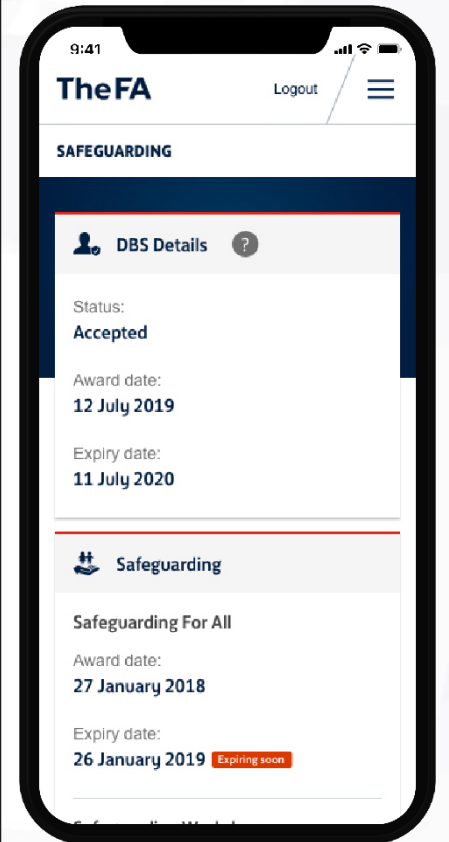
9:41

TheFA

Logout

SAFEGUARDING

DBS Details ?

Status:
Accepted

Award date:
12 July 2019

Expiry date:
11 July 2020

Safeguarding

Safeguarding For All

Award date:
27 January 2018

Expiry date:
26 January 2019 Expiring soon

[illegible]